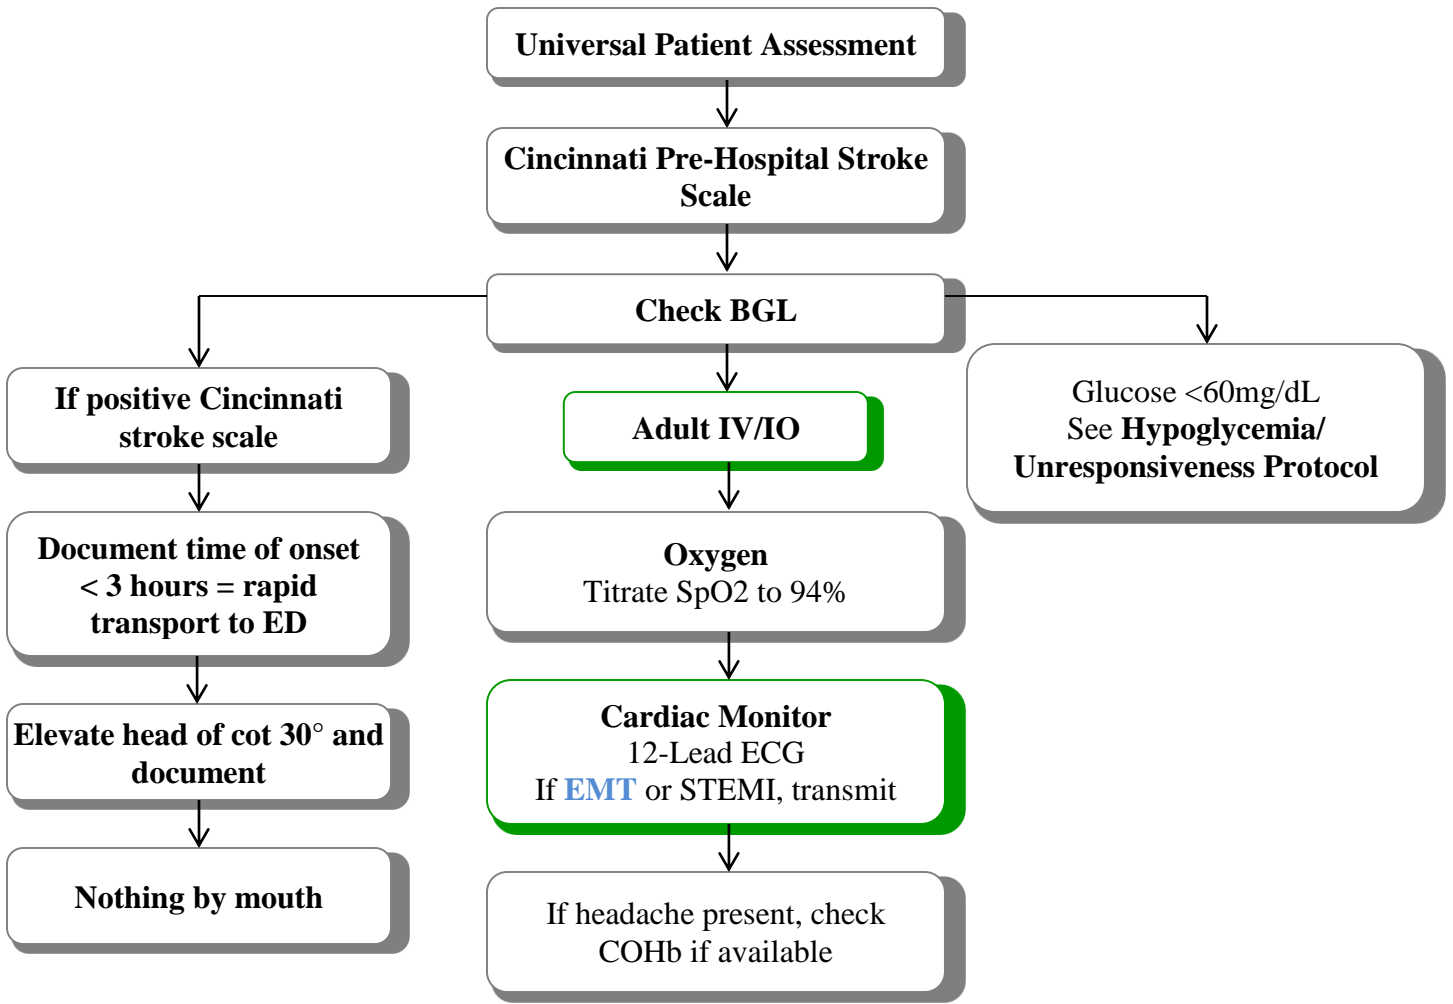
Universal Patient Assessment

Cincinnati Pre-Hospital Stroke Scale

Check BGL

If positive Cincinnati stroke scale

Document time of onset < 3 hours = rapid transport to ED

Elevate head of cot 30° and document

Nothing by mouth

Adult IV/IO

Oxygen
Titrate SpO2 to 94%

Cardiac Monitor
12-Lead ECG
If EMT or STEMI, transmit

If headache present, check COHb if available

Glucose <60mg/dL
See Hypoglycemia/ Unresponsiveness Protocol